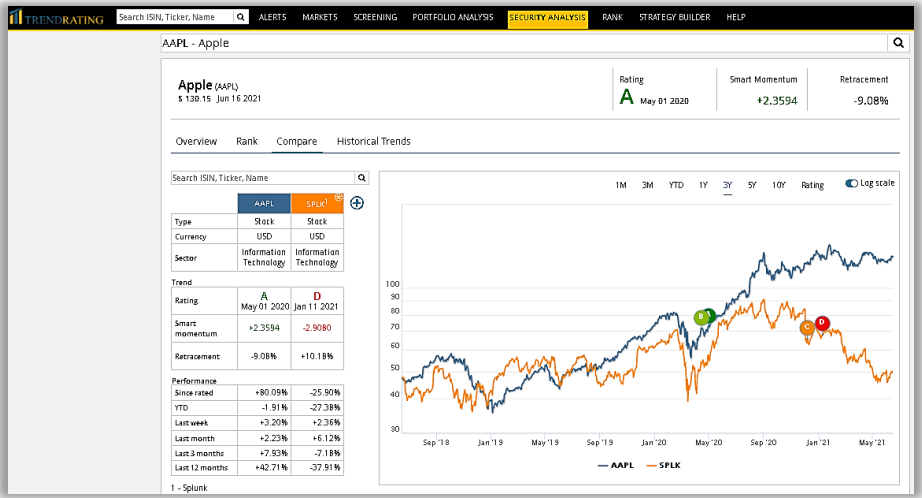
TRENDRATING Search ISIN, Ticker, Name ALERTS MARKETS SCREENING PORTFOLIO ANALYSIS SECURITY ANALYSIS RANK STRATEGY BUILDER HELP

AAPL - Apple

Apple (AAPL)
$ 130.15 Jun 16 2021

Rating
A May 01 2020

Smart Momentum
+2.3594

Retracement
-9.08%

Overview Rank Compare Historical Trends

Search ISIN, Ticker, Name

| | AAPL | SPLK¹ |
|---|---|---|
| Type | Stock | Stock |
| Currency | USD | USD |
| Sector | Information Technology | Information Technology |

Trend

| | | |
|---|---|---|
| Rating | A May 01 2020 | D Jan 11 2021 |
| Smart momentum | +2.3594 | -2.9080 |
| Retracement | -9.08% | +10.18% |

Performance

| | | |
|---|---|---|
| Since rated | +80.09% | -25.90% |
| YTD | -1.91% | -27.38% |
| Last week | +3.20% | +2.36% |
| Last month | +2.23% | +6.12% |
| Last 3 months | +7.93% | -7.18% |
| Last 12 months | +42.71% | -37.91% |

1 - Splunk

1M 3M YTD 1Y 3Y 5Y 10Y Rating Log scale

100 90 80 70 60 50 40 30

B A C D

Sep '18 Jan '19 May '19 Sep '19 Jan '20 May '20 Sep '20 Jan '21 May '21

AAPL SPLK